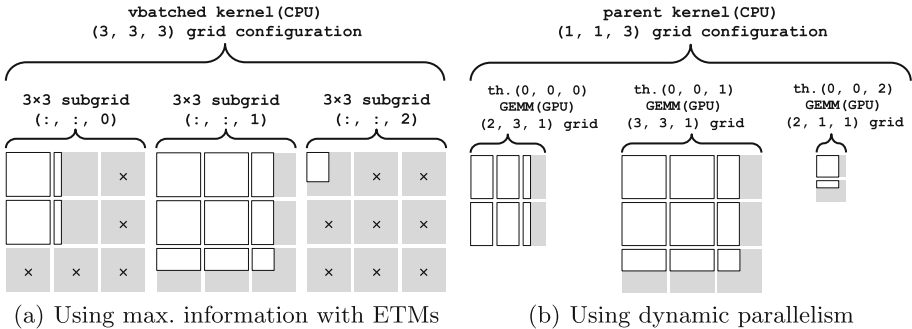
vbatched kernel(CPU)
(3, 3, 3) grid configuration

3×3 subgrid
(:, :, 0)

3×3 subgrid
(:, :, 1)

3×3 subgrid
(:, :, 2)

× × × × × × × × × × × ×

parent kernel(CPU)
(1, 1, 3) grid configuration

th.(0, 0, 0)
GEMM(GPU)
(2, 3, 1) grid

th.(0, 0, 1)
GEMM(GPU)
(3, 3, 1) grid

th.(0, 0, 2)
GEMM(GPU)
(2, 1, 1) grid

(a) Using max. information with ETMs

(b) Using dynamic parallelism